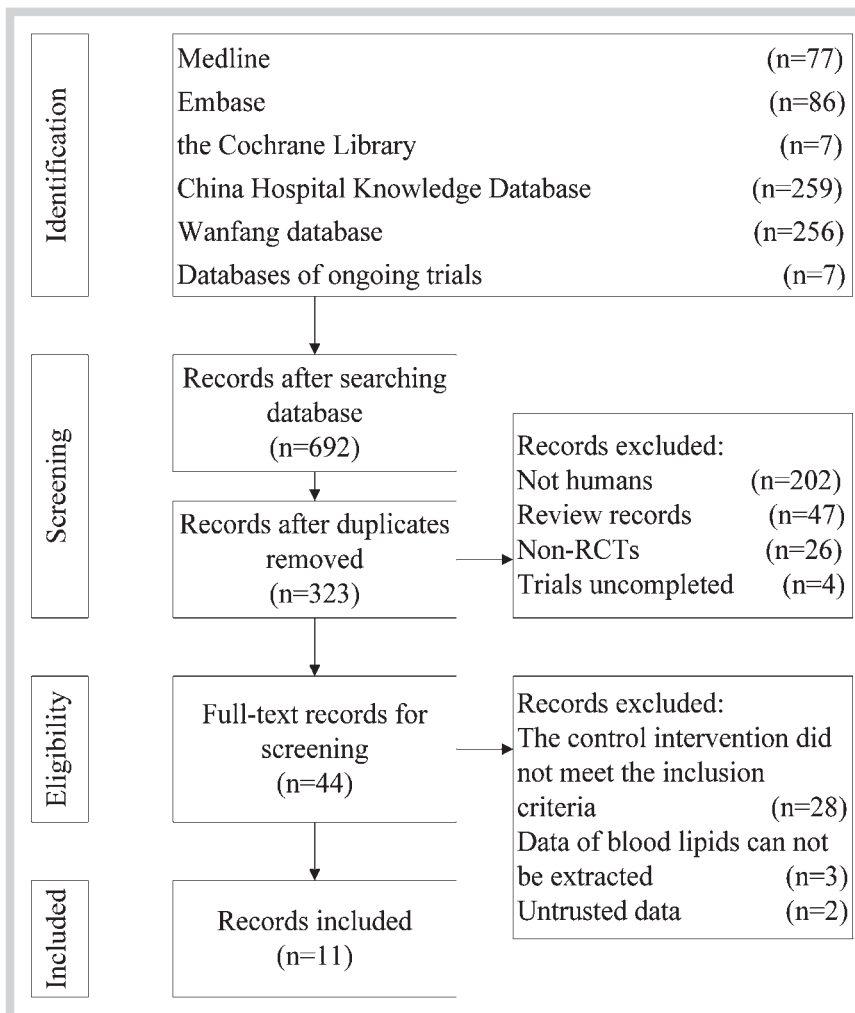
Identification

Medline (n=77)
Embase (n=86)
the Cochrane Library (n=7)
China Hospital Knowledge Database (n=259)
Wanfang database (n=256)
Databases of ongoing trials (n=7)

Screening

Records after searching database (n=692)

Records after duplicates removed (n=323)

Records excluded:
Not humans (n=202)
Review records (n=47)
Non-RCTs (n=26)
Trials uncompleted (n=4)

Eligibility

Full-text records for screening (n=44)

Records excluded:
The control intervention did not meet the inclusion criteria (n=28)
Data of blood lipids can not be extracted (n=3)
Untrusted data (n=2)

Included

Records included (n=11)